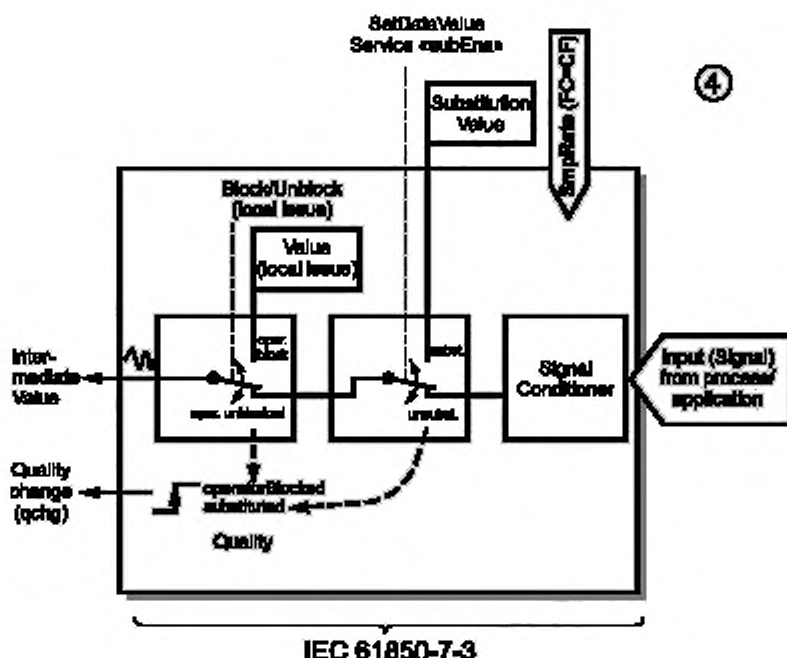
SetDataValue Service «subEna»

④

Substitution Value

SmpRate (FC=CF)

Block/Unblock (local issue)

Value (local issue)

oper. block

subst.

Signal Conditioner

Input (Signal) from process/ application

Intermediate Value

oper. unblocked

unsubst.

Quality change (qchg)

operatorBlocked substituted

Quality

IEC 61850-7-3